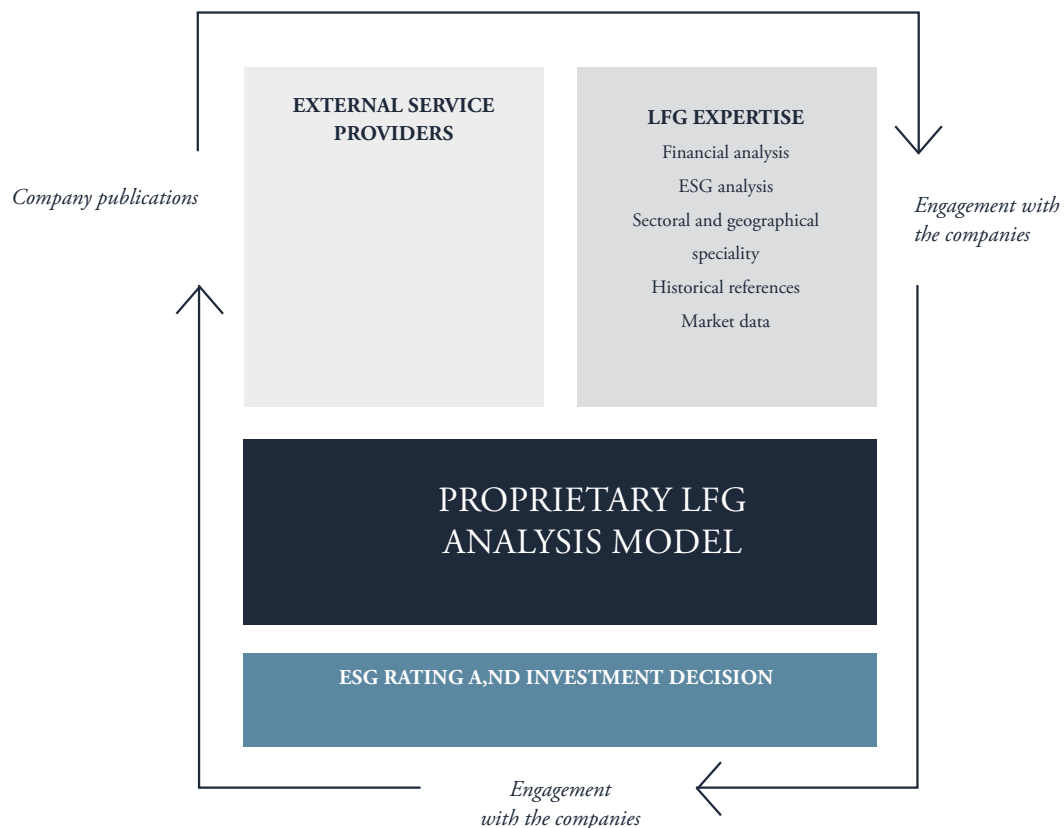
EXTERNAL SERVICE PROVIDERS

LFG EXPERTISE
Financial analysis
ESG analysis
Sectoral and geographical speciality
Historical references
Market data

Company publications

Engagement with the companies

PROPRIETARY LFG ANALYSIS MODEL

ESG RATING A,ND INVESTMENT DECISION

Engagement with the companies